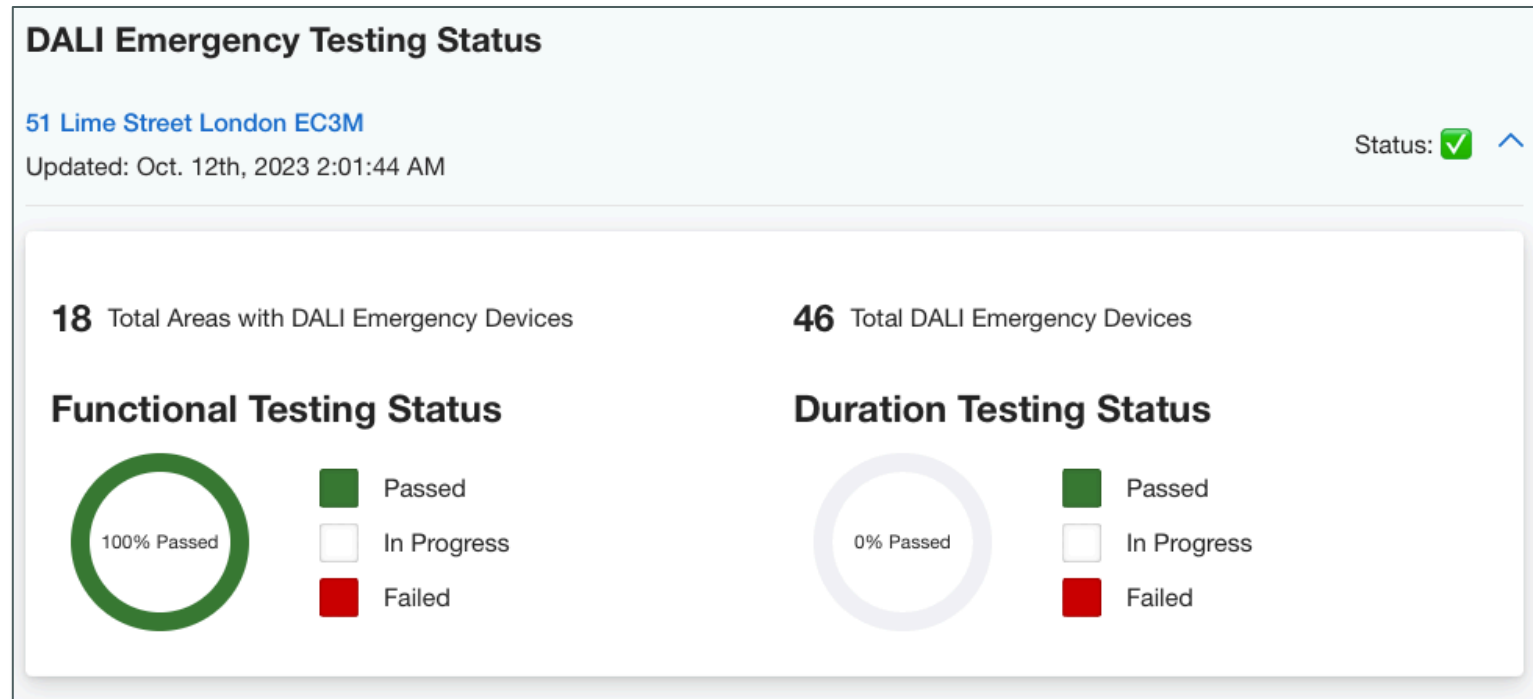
DALI Emergency Testing Status

51 Lime Street London EC3M

Updated: Oct. 12th, 2023 2:01:44 AM

Status: ✅

18 Total Areas with DALI Emergency Devices

46 Total DALI Emergency Devices

Functional Testing Status

100% Passed

Passed
In Progress
Failed

Duration Testing Status

0% Passed

Passed
In Progress
Failed